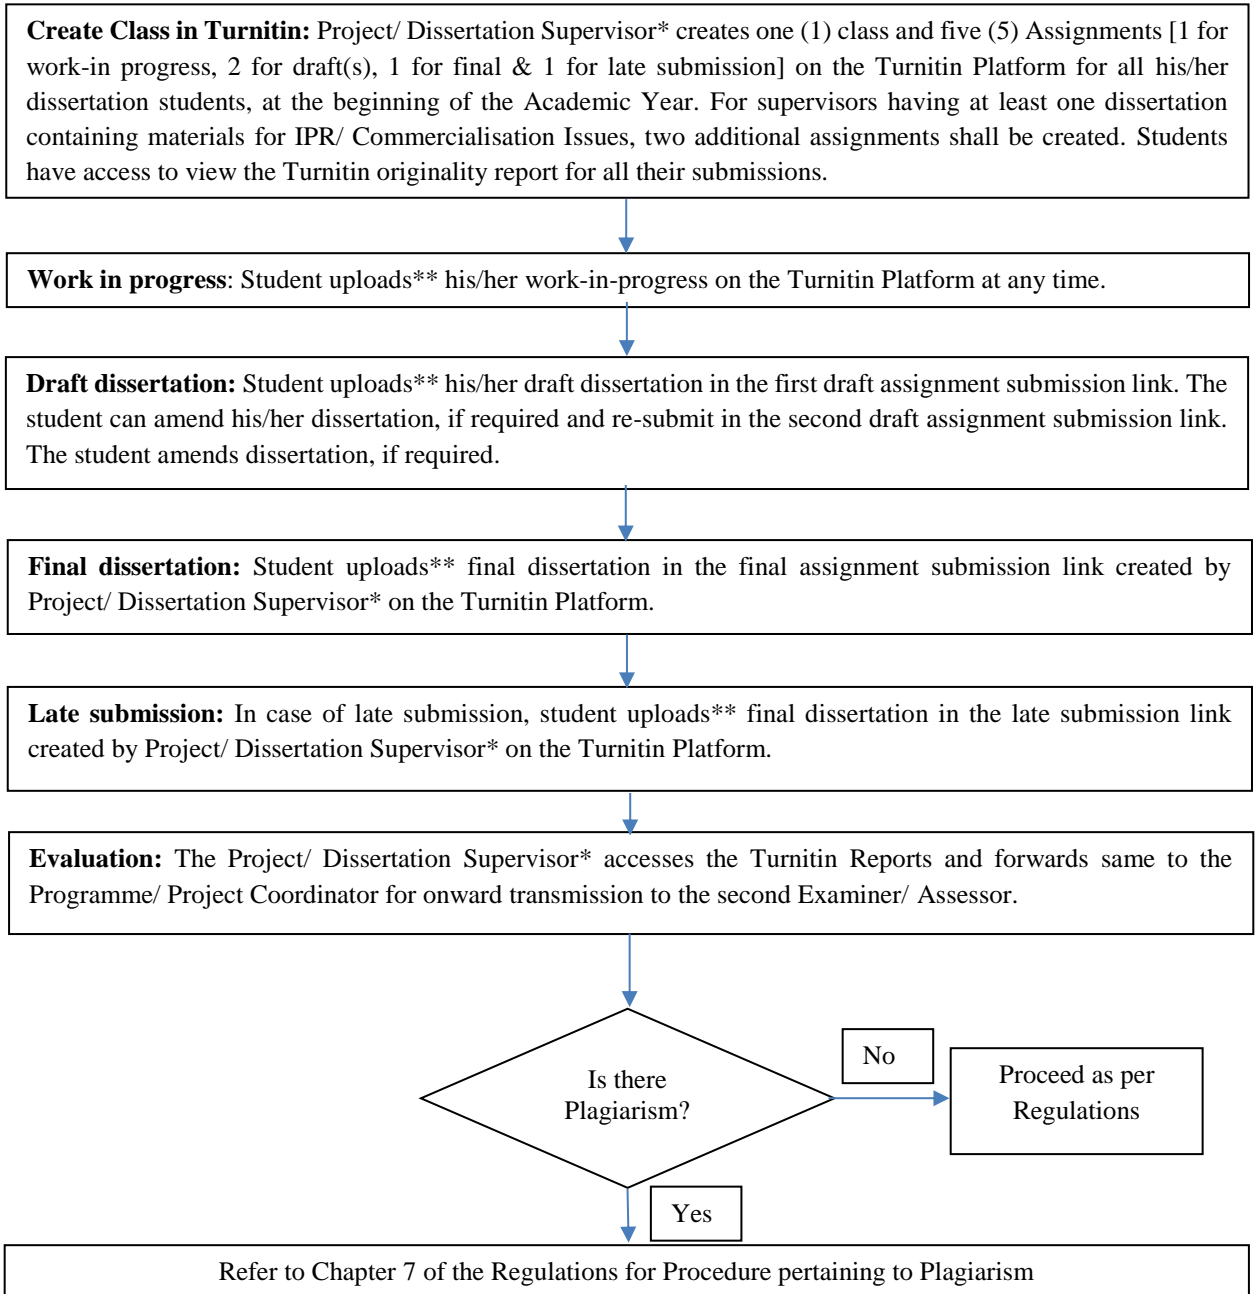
**Create Class in Turnitin:** Project/ Dissertation Supervisor* creates one (1) class and five (5) Assignments [1 for work-in progress, 2 for draft(s), 1 for final & 1 for late submission] on the Turnitin Platform for all his/her dissertation students, at the beginning of the Academic Year. For supervisors having at least one dissertation containing materials for IPR/ Commercialisation Issues, two additional assignments shall be created. Students have access to view the Turnitin originality report for all their submissions.

**Work in progress**: Student uploads** his/her work-in-progress on the Turnitin Platform at any time.

**Draft dissertation:** Student uploads** his/her draft dissertation in the first draft assignment submission link. The student can amend his/her dissertation, if required and re-submit in the second draft assignment submission link. The student amends dissertation, if required.

**Final dissertation:** Student uploads** final dissertation in the final assignment submission link created by Project/ Dissertation Supervisor* on the Turnitin Platform.

**Late submission:** In case of late submission, student uploads** final dissertation in the late submission link created by Project/ Dissertation Supervisor* on the Turnitin Platform.

**Evaluation:** The Project/ Dissertation Supervisor* accesses the Turnitin Reports and forwards same to the Programme/ Project Coordinator for onward transmission to the second Examiner/ Assessor.

Is there Plagiarism?

No

Proceed as per Regulations

Yes

Refer to Chapter 7 of the Regulations for Procedure pertaining to Plagiarism